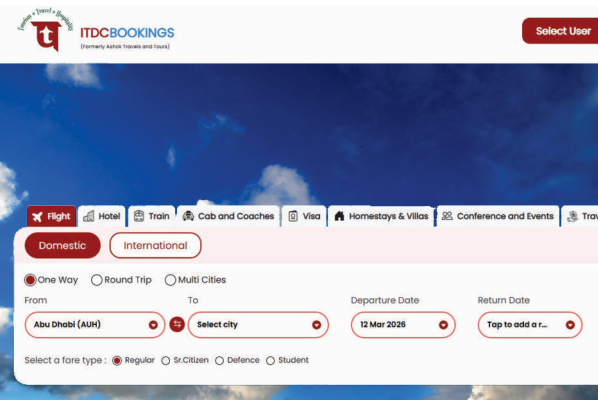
Tourism • Travel • Hospitality

ITDCBOOKINGS
(Formerly Ashok Travels and Tours)

Select User

Flight | Hotel | Train | Cab and Coaches | Visa | Homestays & Villas | Conference and Events | Trav

Domestic | International

One Way | Round Trip | Multi Cities

From
Abu Dhabi (AUH)

To
Select city

Departure Date
12 Mar 2026

Return Date
Tap to add a r...

Select a fare type : Regular | Sr.Citizen | Defence | Student